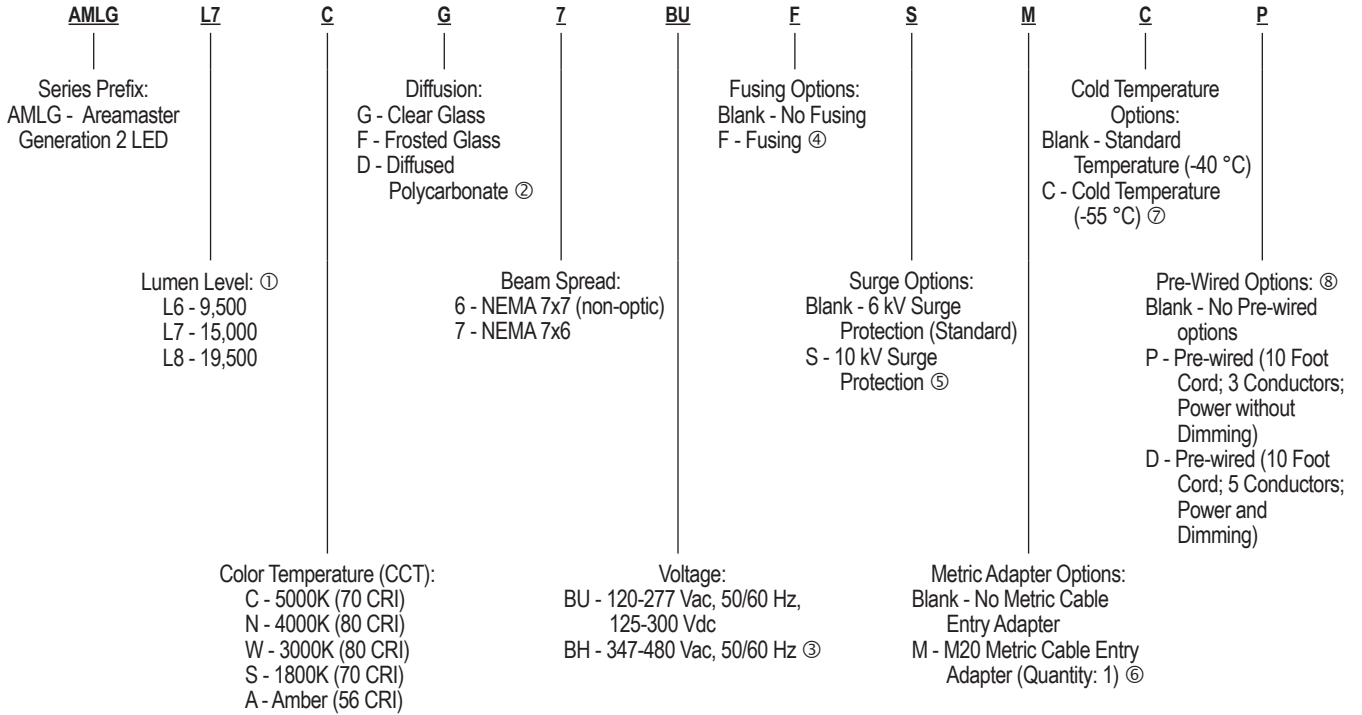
AMLG L7 C G 7 BU F S M C P

Series Prefix:
AMLG - Areamaster Generation 2 LED

Diffusion:
G - Clear Glass
F - Frosted Glass
D - Diffused Polycarbonate ②

Fusing Options:
Blank - No Fusing
F - Fusing ④

Cold Temperature Options:
Blank - Standard Temperature (-40 °C)
C - Cold Temperature (-55 °C) ⑦

Lumen Level: ①
L6 - 9,500
L7 - 15,000
L8 - 19,500

Beam Spread:
6 - NEMA 7x7 (non-optic)
7 - NEMA 7x6

Surge Options:
Blank - 6 kV Surge Protection (Standard)
S - 10 kV Surge Protection ⑤

Pre-Wired Options: ⑧
Blank - No Pre-wired options
P - Pre-wired (10 Foot Cord; 3 Conductors; Power without Dimming)
D - Pre-wired (10 Foot Cord; 5 Conductors; Power and Dimming)

Color Temperature (CCT):
C - 5000K (70 CRI)
N - 4000K (80 CRI)
W - 3000K (80 CRI)
S - 1800K (70 CRI)
A - Amber (56 CRI)

Voltage:
BU - 120-277 Vac, 50/60 Hz, 125-300 Vdc
BH - 347-480 Vac, 50/60 Hz ③

Metric Adapter Options:
Blank - No Metric Cable Entry Adapter
M - M20 Metric Cable Entry Adapter (Quantity: 1) ⑥